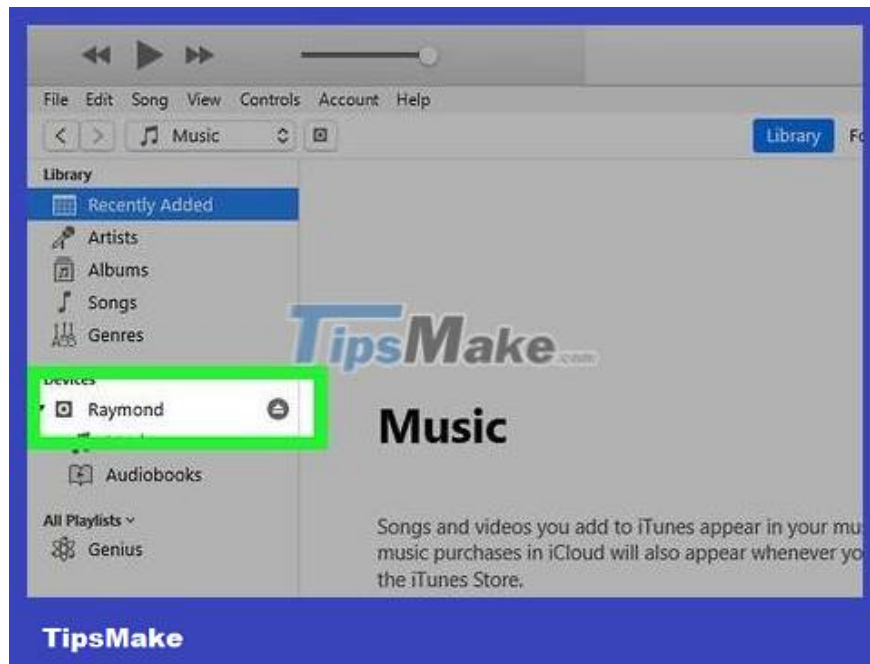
File Edit Song View Controls Account Help

Music

Library Fo

Library

Recently Added

Artists

Albums

Songs

Genres

TipsMake.com

Devices

Raymond

Audiobooks

All Playlists

Genius

Music

Songs and videos you add to iTunes appear in your mu music purchases in iCloud will also appear whenever yo the iTunes Store.

TipsMake